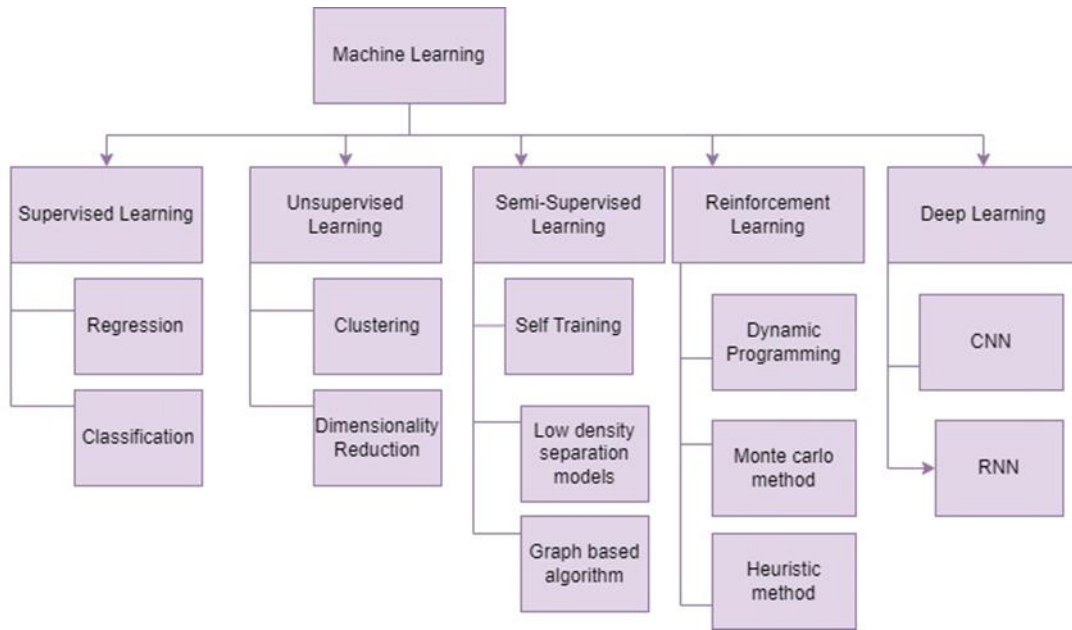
Machine Learning

Supervised Learning

Regression

Classification

Unsupervised Learning

Clustering

Dimensionality Reduction

Semi-Supervised Learning

Self Training

Low density separation models

Graph based algorithm

Reinforcement Learning

Dynamic Programming

Monte carlo method

Heuristic method

Deep Learning

CNN

RNN